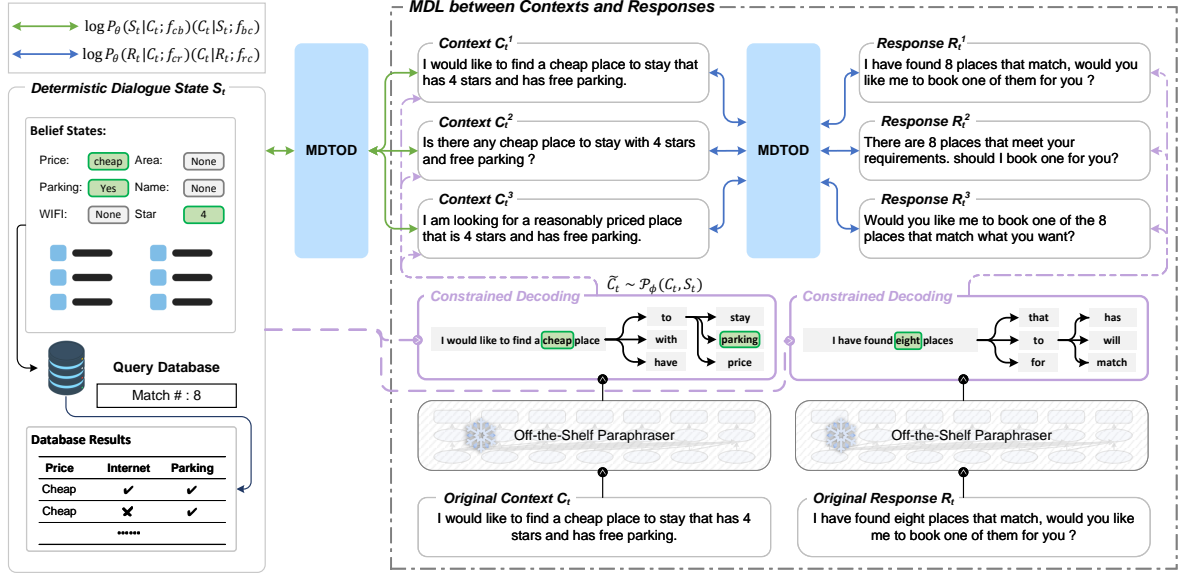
$\log P_\theta(S_t|C_t; f_{cb})(C_t|S_t; f_{bc})$
$\log P_\theta(R_t|C_t; f_{cr})(C_t|R_t; f_{rc})$

Determistic Dialogue State $S_t$

Belief States:
Price: cheap Area: None
Parking: Yes Name: None
WIFI: None Star 4

Query Database
Match # : 8

Database Results

| Price | Internet | Parking |
|---|---|---|
| Cheap | ✔ | ✔ |
| Cheap | ✘ | ✔ |
| •••••• | | |

MDTOD

MDL between Contexts and Responses

Context $C_t^1$
I would like to find a cheap place to stay that has 4 stars and has free parking.

Context $C_t^2$
Is there any cheap place to stay with 4 stars and free parking ?

Context $C_t^3$
I am looking for a reasonably priced place that is 4 stars and has free parking.

MDTOD

Response $R_t^1$
I have found 8 places that match, would you like me to book one of them for you ?

Response $R_t^2$
There are 8 places that meet your requirements. should I book one for you?

Response $R_t^3$
Would you like me to book one of the 8 places that match what you want?

$\widetilde{C}_t \sim \mathcal{P}_\phi(C_t, S_t)$

Constrained Decoding
I would like to find a cheap place
to with have
stay parking price

Constrained Decoding
I have found eight places
that to for
has will match

Off-the-Shelf Paraphraser

Off-the-Shelf Paraphraser

Original Context $C_t$
I would like to find a cheap place to stay that has 4 stars and has free parking.

Original Response $R_t$
I have found eight places that match, would you like me to book one of them for you ?